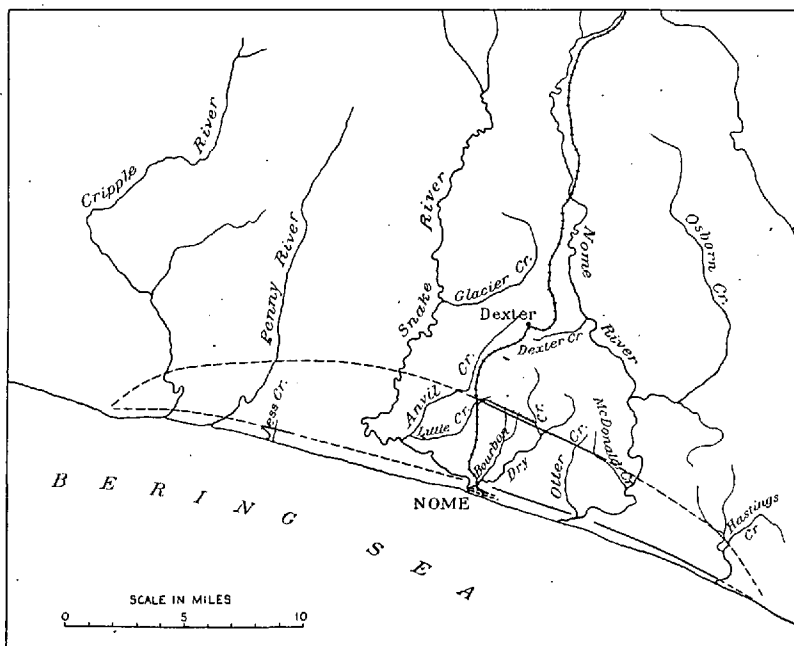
Cripple River

Penny River

Snake River

Glacier Cr.

Dexter

Nome River

Osborn Cr.

Dexter Cr.

Anvil Cr.

Little Cr.

Jess Cr.

Bourbon

Dry Cr.

Otter Cr.

McDonald Cr.

NOME

Hastings Cr.

B E R I N G S E A

SCALE IN MILES
0 5 10